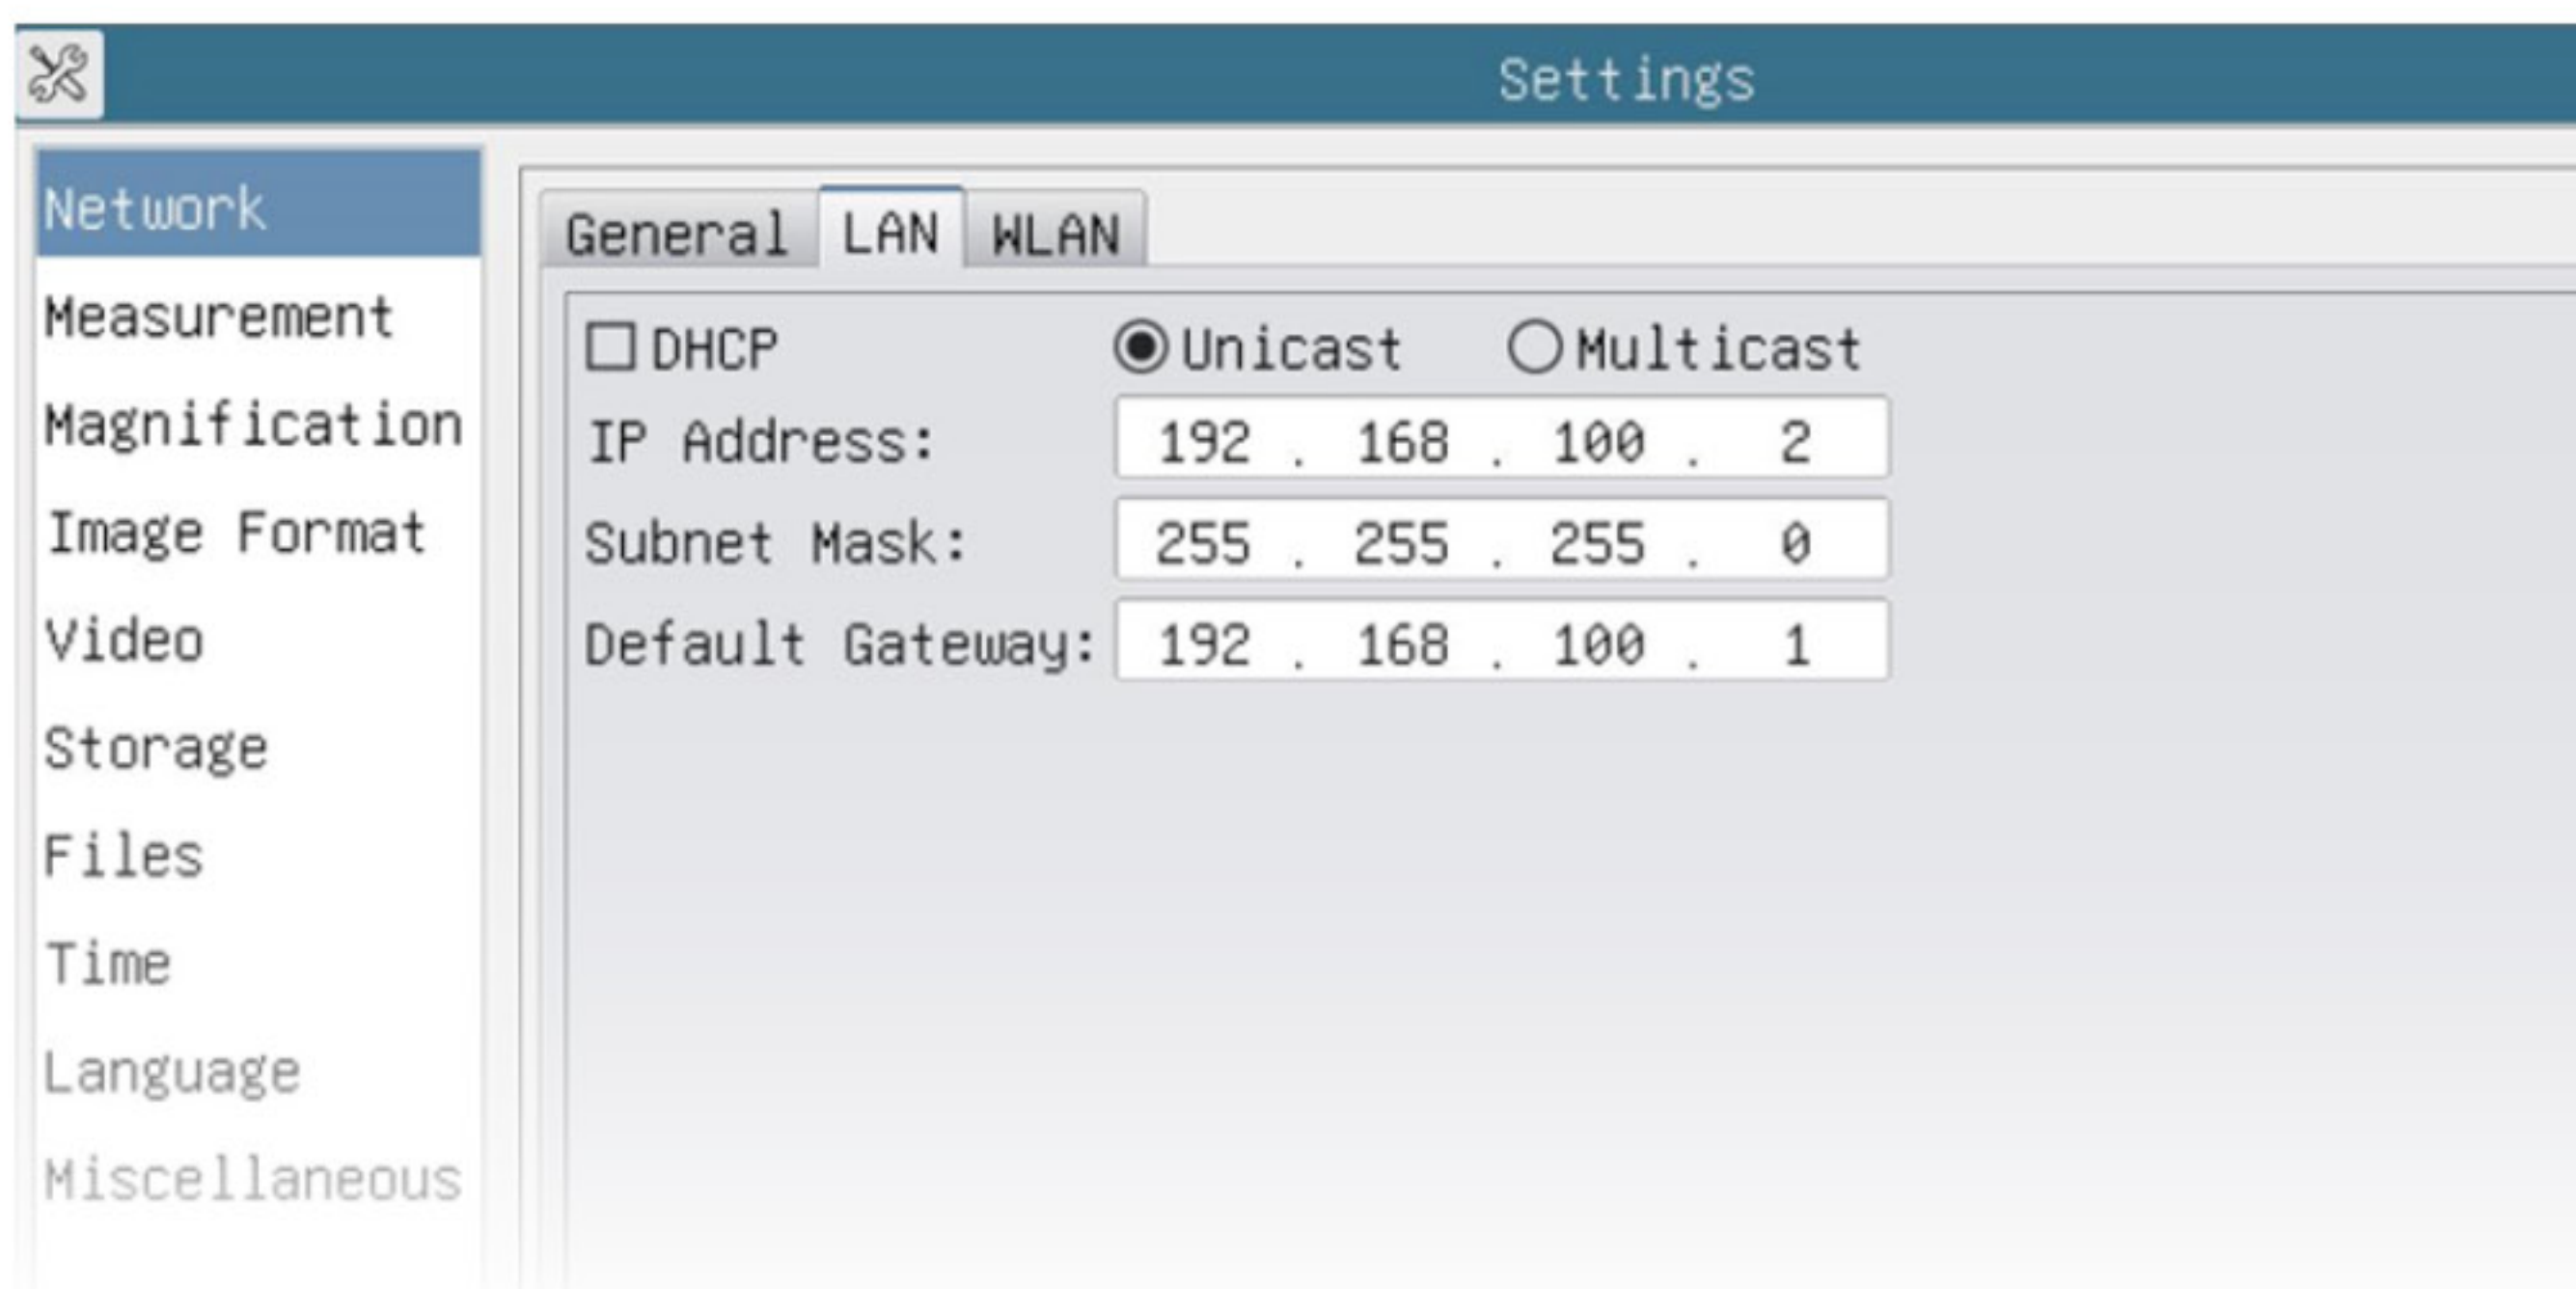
Settings

Network
Measurement
Magnification
Image Format
Video
Storage
Files
Time
Language
Miscellaneous

General LAN WLAN

DHCP Unicast Multicast

IP Address: 192 . 168 . 100 . 2
Subnet Mask: 255 . 255 . 255 . 0
Default Gateway: 192 . 168 . 100 . 1